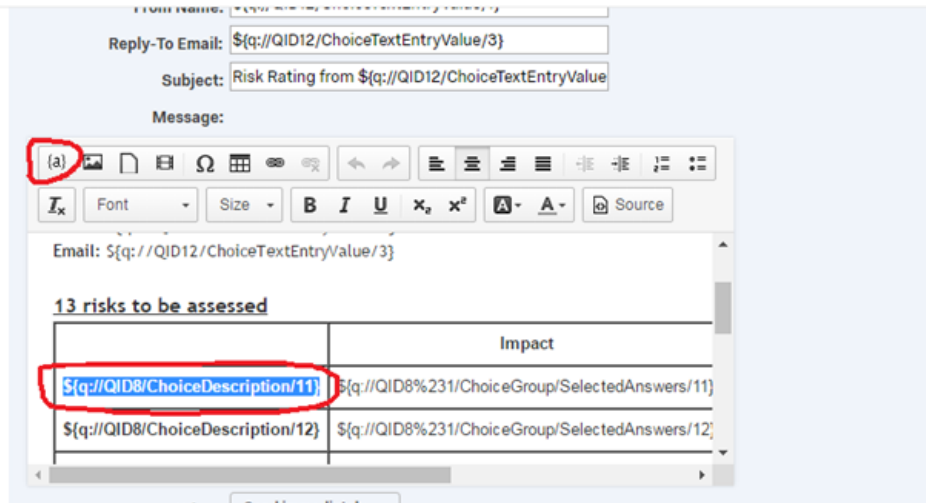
From Name: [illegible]

Reply-To Email: ${q://QID12/ChoiceTextEntryValue/3}

Subject: Risk Rating from ${q://QID12/ChoiceTextEntryValue

Message:

{a}

Font

Size

B I U $x_2$ $x^2$

A

Source

Email: ${q://QID12/ChoiceTextEntryValue/3}

13 risks to be assessed

| | Impact |
|---|---|
| ${q://QID8/ChoiceDescription/11} | ${q://QID8%231/ChoiceGroup/SelectedAnswers/11} |
| ${q://QID8/ChoiceDescription/12} | ${q://QID8%231/ChoiceGroup/SelectedAnswers/12} |